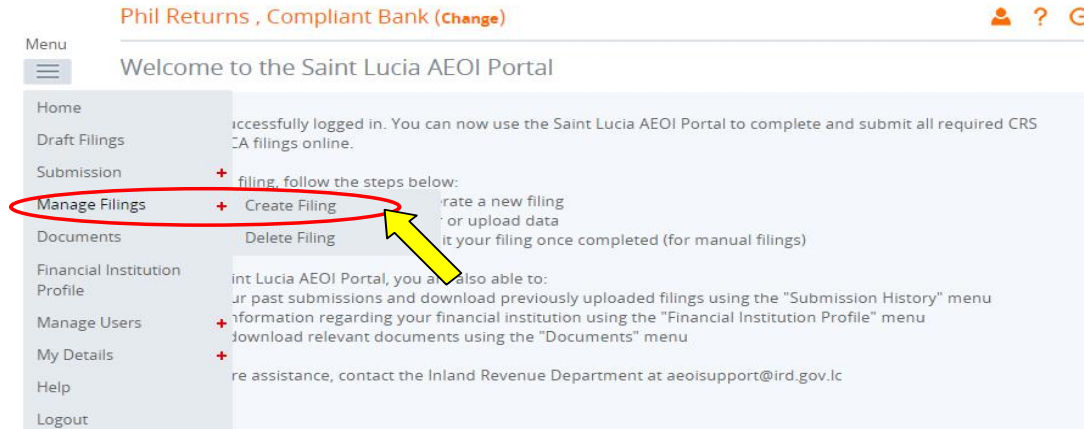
Phil Returns , Compliant Bank (Change)

Menu

Welcome to the Saint Lucia AEOI Portal

Home
Draft Filings
Submission +
Manage Filings +
Documents
Financial Institution Profile
Manage Users +
My Details +
Help
Logout

Create Filing
Delete Filing

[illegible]ccessfully logged in. You can now use the Saint Lucia AEOI Portal to complete and submit all required CRS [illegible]CA filings online.

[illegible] filing, follow the steps below:
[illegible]rate a new filing
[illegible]r or upload data
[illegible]it your filing once completed (for manual filings)

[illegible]int Lucia AEOI Portal, you a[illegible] also able to:
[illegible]ur past submissions and download previously uploaded filings using the "Submission History" menu
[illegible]nformation regarding your financial institution using the "Financial Institution Profile" menu
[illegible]download relevant documents using the "Documents" menu

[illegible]re assistance, contact the Inland Revenue Department at aeoisupport@ird.gov.lc